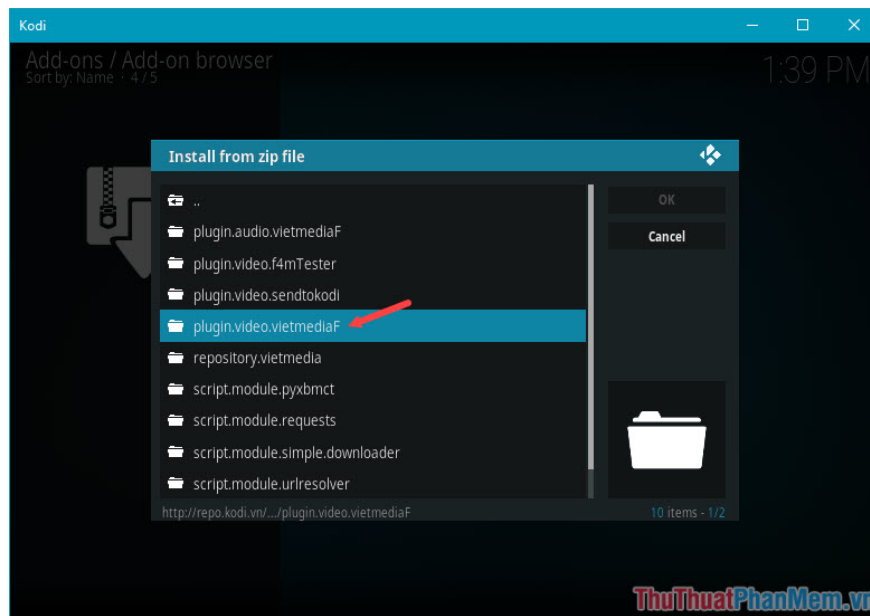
Kodi

Add-ons / Add-on browser
Sort by: Name · 4 / 5

1:39 PM

Install from zip file

..
plugin.audio.vietmediaF
plugin.video.f4mTester
plugin.video.sendtokodi
plugin.video.vietmediaF
repository.vietmedia
script.module.pyxbmct
script.module.requests
script.module.simple.downloader
script.module.urlresolver

OK
Cancel

http://repo.kodi.vn/.../plugin.video.vietmediaF

10 items - 1/2

ThuThuatPhanMem.vn